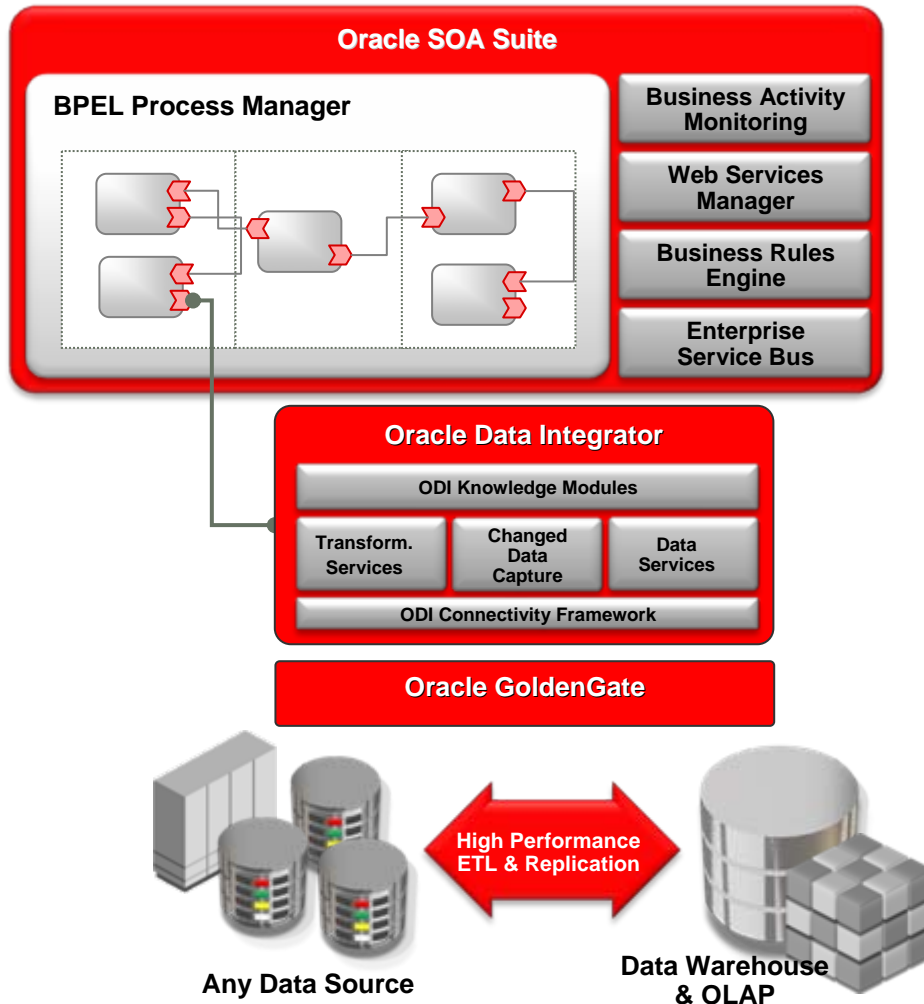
Oracle SOA Suite

BPEL Process Manager

Business Activity Monitoring

Web Services Manager

Business Rules Engine

Enterprise Service Bus

Oracle Data Integrator

ODI Knowledge Modules

Transform. Services

Changed Data Capture

Data Services

ODI Connectivity Framework

Oracle GoldenGate

High Performance ETL & Replication

Any Data Source

Data Warehouse & OLAP